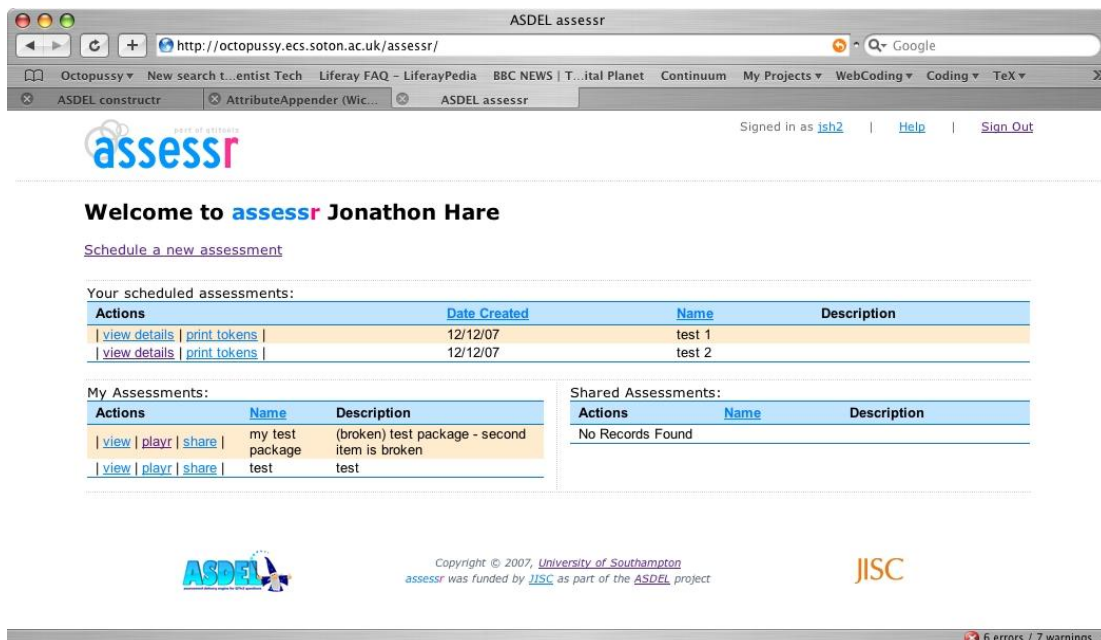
ASDEL assessr

http://octopussy.ecs.soton.ac.uk/assessr/

Google

Octopussy ▾ New search t...entist Tech Liferay FAQ - LiferayPedia BBC NEWS | T...ital Planet Continuum My Projects ▾ WebCoding ▾ Coding ▾ TeX ▾

ASDEL constructr | AttributeAppender (Wic... | ASDEL assessr

part of atitoots
assessr

Signed in as jsh2 | Help | Sign Out

Welcome to assessr Jonathon Hare

Schedule a new assessment

Your scheduled assessments:

| Actions | Date Created | Name | Description |
|---|---|---|---|
| \| view details \| print tokens \| | 12/12/07 | test 1 | |
| \| view details \| print tokens \| | 12/12/07 | test 2 | |

My Assessments:

| Actions | Name | Description |
|---|---|---|
| \| view \| playr \| share \| | my test package | (broken) test package - second item is broken |
| \| view \| playr \| share \| | test | test |

Shared Assessments:

| Actions | Name | Description |
|---|---|---|
| No Records Found | | |

ASDEL

Copyright © 2007, University of Southampton
assessr was funded by JISC as part of the ASDEL project

JISC

6 errors / 7 warnings